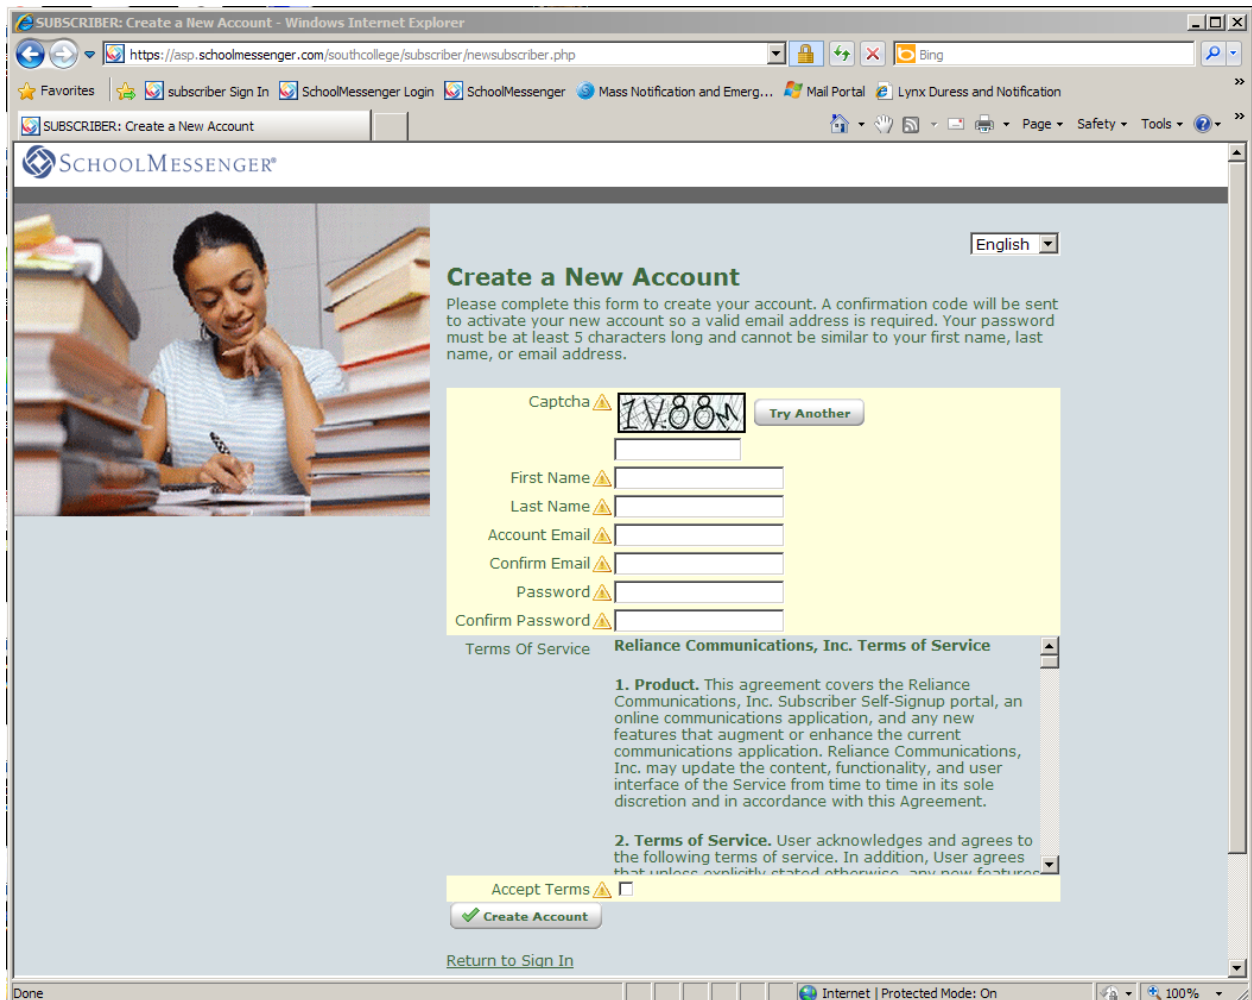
SUBSCRIBER: Create a New Account - Windows Internet Explorer

https://asp.schoolmessenger.com/southcollege/subscriber/newsubscriber.php

Bing

Favorites | subscriber Sign In | SchoolMessenger Login | SchoolMessenger | Mass Notification and Emerg... | Mail Portal | Lynx Duress and Notification

SUBSCRIBER: Create a New Account

Page ▾ Safety ▾ Tools ▾

SchoolMessenger®

English

Create a New Account

Please complete this form to create your account. A confirmation code will be sent to activate your new account so a valid email address is required. Your password must be at least 5 characters long and cannot be similar to your first name, last name, or email address.

Captcha 1V88M Try Another

First Name

Last Name

Account Email

Confirm Email

Password

Confirm Password

Terms Of Service

Reliance Communications, Inc. Terms of Service

1. Product. This agreement covers the Reliance Communications, Inc. Subscriber Self-Signup portal, an online communications application, and any new features that augment or enhance the current communications application. Reliance Communications, Inc. may update the content, functionality, and user interface of the Service from time to time in its sole discretion and in accordance with this Agreement.

2. Terms of Service. User acknowledges and agrees to the following terms of service. In addition, User agrees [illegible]

Accept Terms

Create Account

Return to Sign In

Done | Internet | Protected Mode: On | 100%